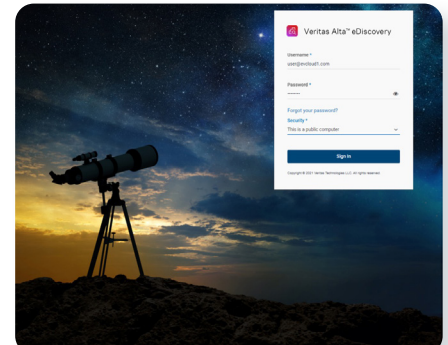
Veritas Alta™ eDiscovery

Username *
user@veritas.com

Password *
••••••••

Forgot your password?

Security *
This is a public computer

Sign In

Copyright © 2023 Veritas Technologies LLC. All rights reserved.